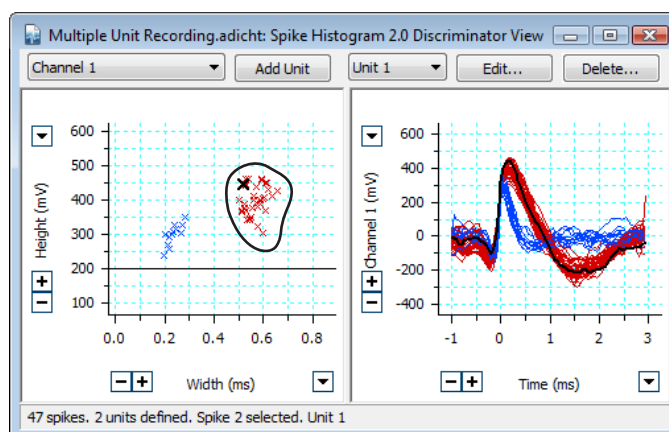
Multiple Unit Recording.adicht: Spike Histogram 2.0 Discriminator View

Channel 1
Add Unit
Unit 1
Edit...
Delete...

600
500
400
300
200
100
Height (mV)
+
−
0.0 0.2 0.4 0.6 0.8
− +
Width (ms)

600
400
200
0
-200
-400
Channel 1 (mV)
+
−
-1 0 1 2 3
− +
Time (ms)

47 spikes. 2 units defined. Spike 2 selected. Unit 1